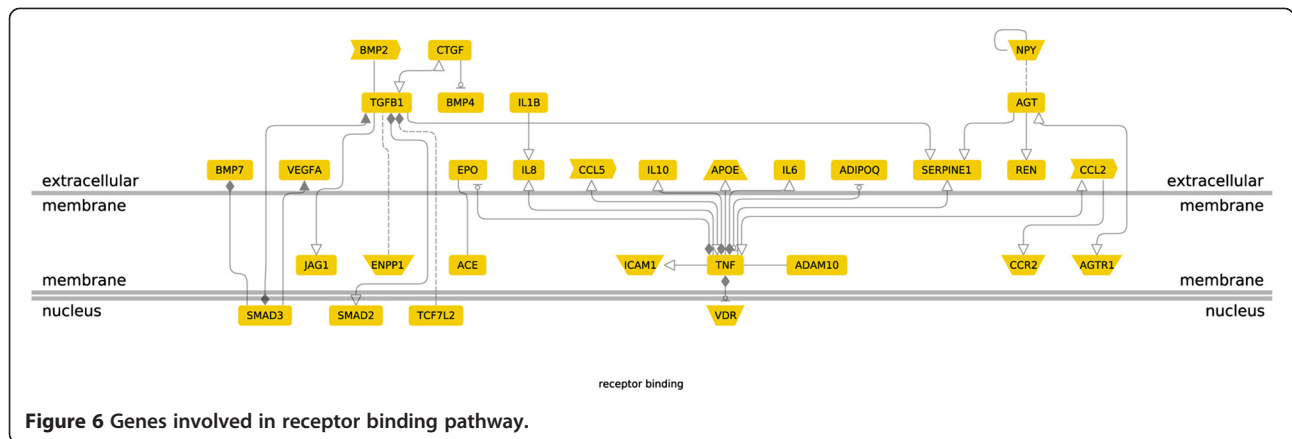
BMP2
CTGF
NPY
TGFB1
BMP4
IL1B
AGT
BMP7
VEGFA
EPO
IL8
CCL5
IL10
APOE
IL6
ADIPOQ
SERPINE1
REN
CCL2
extracellular
extracellular
membrane
membrane
JAG1
ENPP1
ACE
ICAM1
TNF
ADAM10
CCR2
AGTR1
membrane
membrane
nucleus
nucleus
SMAD3
SMAD2
TCF7L2
VDR

receptor binding

**Figure 6 Genes involved in receptor binding pathway.**